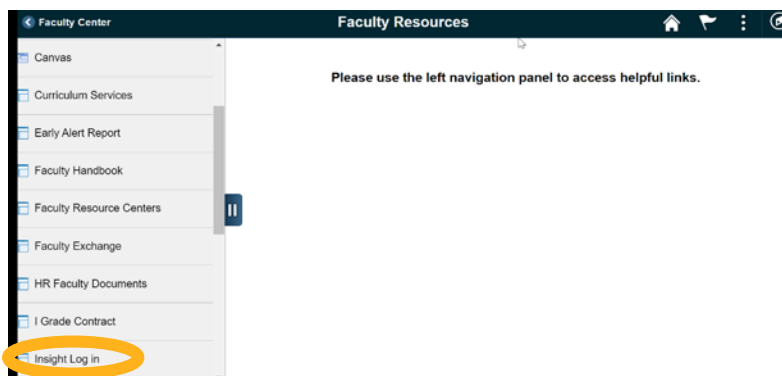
Faculty Center

Faculty Resources

Canvas

Curriculum Services

Early Alert Report

Faculty Handbook

Faculty Resource Centers

Faculty Exchange

HR Faculty Documents

I Grade Contract

Insight Log in

Please use the left navigation panel to access helpful links.